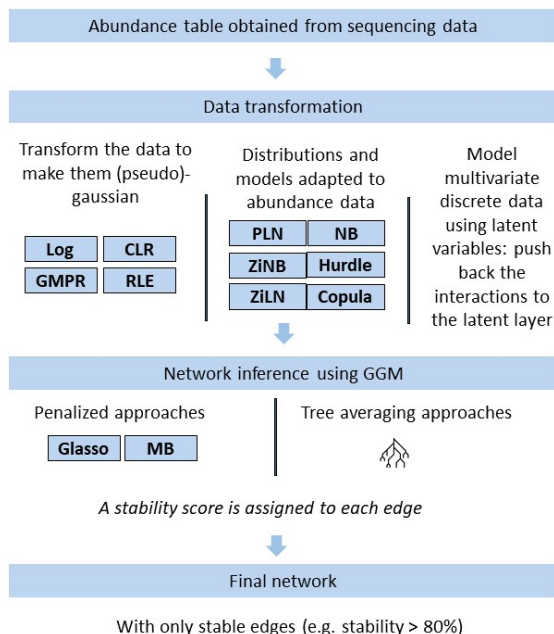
Abundance table obtained from sequencing data

Data transformation

Transform the data to make them (pseudo)-gaussian

Log
CLR
GMPR
RLE

Distributions and models adapted to abundance data

PLN
NB
ZiNB
Hurdle
ZiLN
Copula

Model multivariate discrete data using latent variables: push back the interactions to the latent layer

Network inference using GGM

Penalized approaches

Glasso
MB

Tree averaging approaches

*A stability score is assigned to each edge*

Final network

With only stable edges (e.g. stability > 80%)